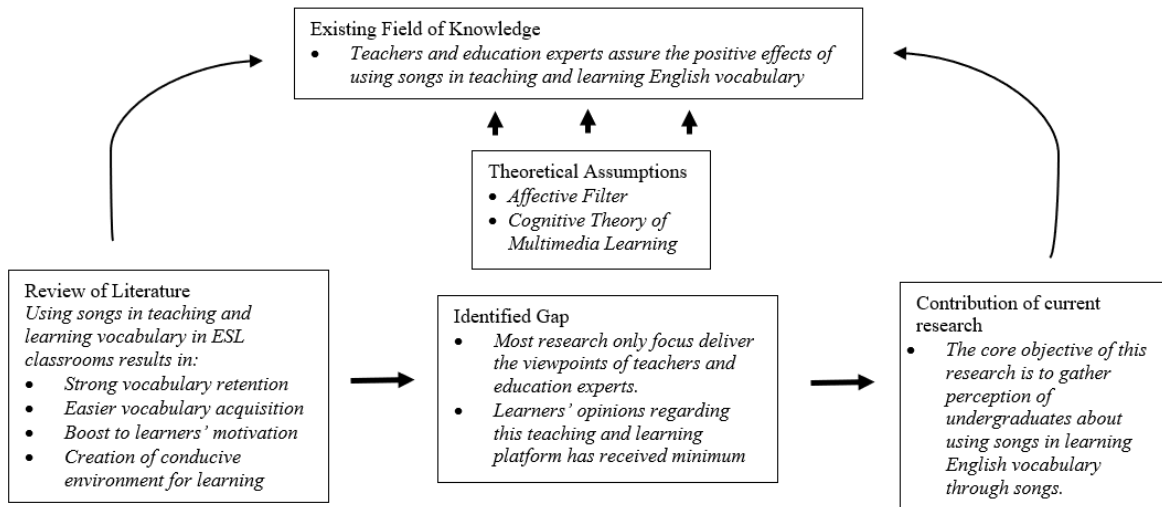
Existing Field of Knowledge
- *Teachers and education experts assure the positive effects of using songs in teaching and learning English vocabulary*

Theoretical Assumptions
- *Affective Filter*
- *Cognitive Theory of Multimedia Learning*

Review of Literature
*Using songs in teaching and learning vocabulary in ESL classrooms results in:*
- *Strong vocabulary retention*
- *Easier vocabulary acquisition*
- *Boost to learners' motivation*
- *Creation of conducive environment for learning*

Identified Gap
- *Most research only focus deliver the viewpoints of teachers and education experts.*
- *Learners' opinions regarding this teaching and learning platform has received minimum*

Contribution of current research
- *The core objective of this research is to gather perception of undergraduates about using songs in learning English vocabulary through songs.*